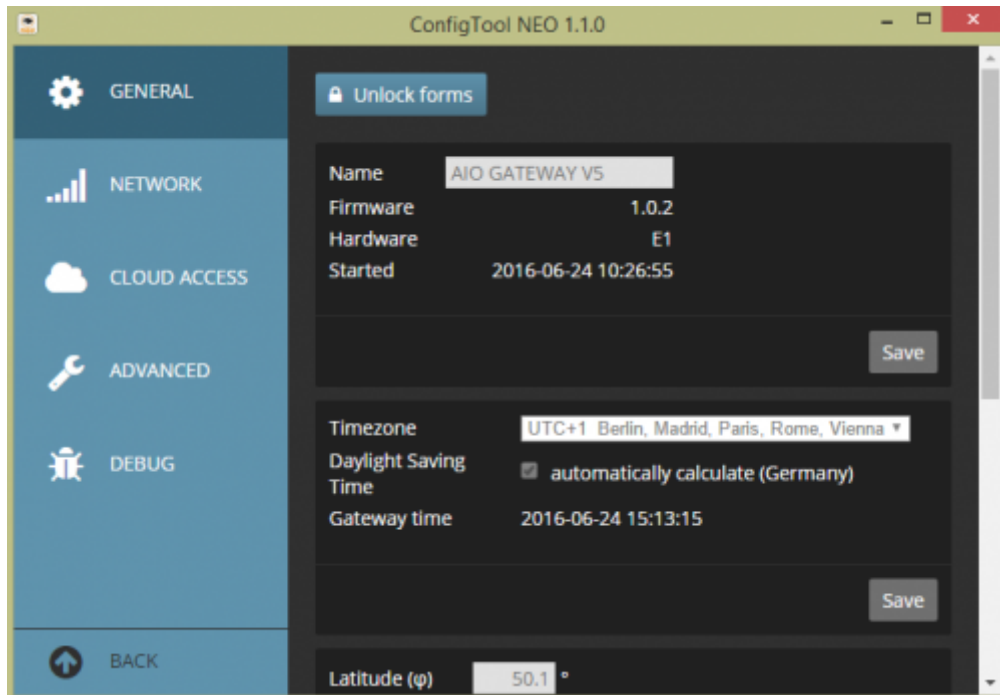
ConfigTool NEO 1.1.0

GENERAL

NETWORK

CLOUD ACCESS

ADVANCED

DEBUG

BACK

Unlock forms

Name AIO GATEWAY V5
Firmware 1.0.2
Hardware E1
Started 2016-06-24 10:26:55

Save

Timezone UTC+1 Berlin, Madrid, Paris, Rome, Vienna
Daylight Saving Time automatically calculate (Germany)
Gateway time 2016-06-24 15:13:15

Save

Latitude (φ) 50.1 °